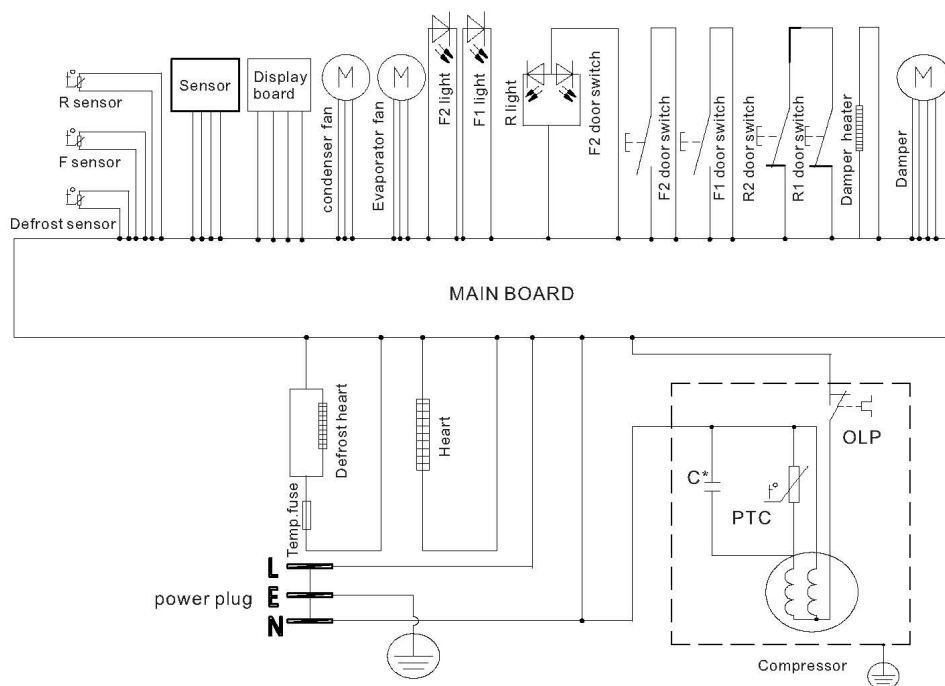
R sensor

F sensor

Defrost sensor

Sensor

Display board

M

M

condenser fan

Evaporator fan

F2 light

F1 light

R light

F2 door switch

F2 door switch

F1 door switch

R2 door switch

R1 door switch

Damper heater

M

Damper

MAIN BOARD

Defrost heart

Temp.fuse

Heart

OLP

C*

PTC

L

E

N

power plug

Compressor